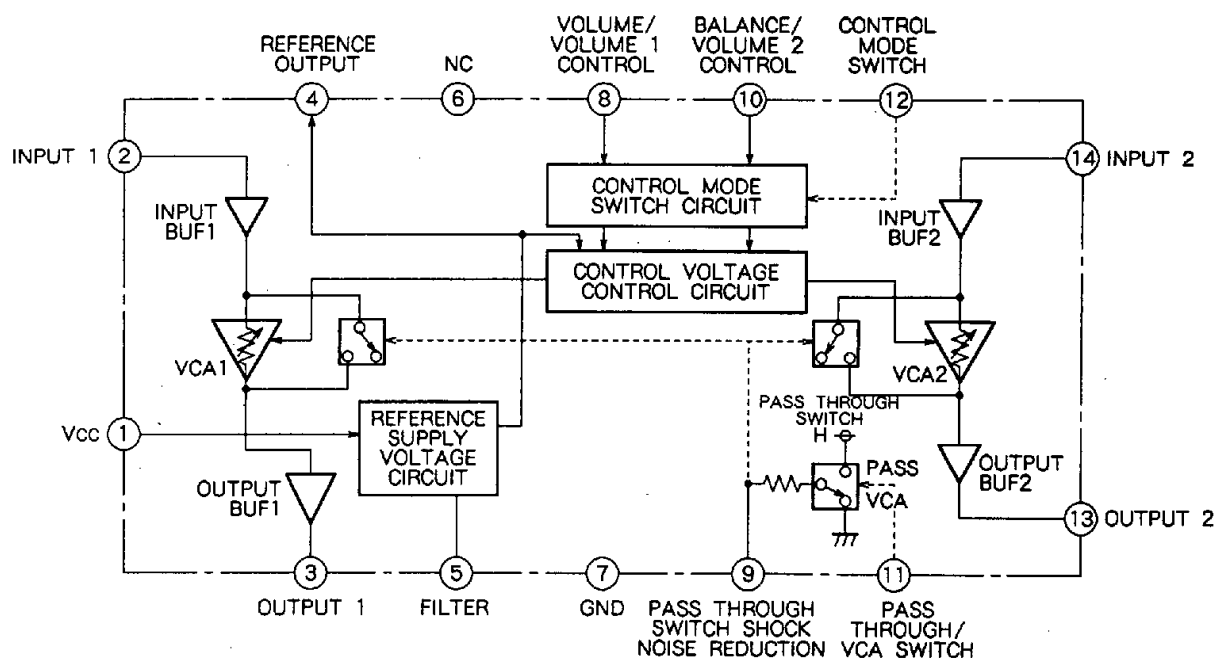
REFERENCE OUTPUT
NC
VOLUME/ VOLUME 1 CONTROL
BALANCE/ VOLUME 2 CONTROL
CONTROL MODE SWITCH

4
6
8
10
12

INPUT 1
2
14
INPUT 2

CONTROL MODE SWITCH CIRCUIT

INPUT BUF1
INPUT BUF2

CONTROL VOLTAGE CONTROL CIRCUIT

VCA1
VCA2

PASS THROUGH SWITCH
H

Vcc
1

REFERENCE SUPPLY VOLTAGE CIRCUIT

PASS
VCA

OUTPUT BUF1
OUTPUT BUF2

13
OUTPUT 2

3
5
7
9
11

OUTPUT 1
FILTER
GND
PASS THROUGH SWITCH SHOCK NOISE REDUCTION
PASS THROUGH/ VCA SWITCH